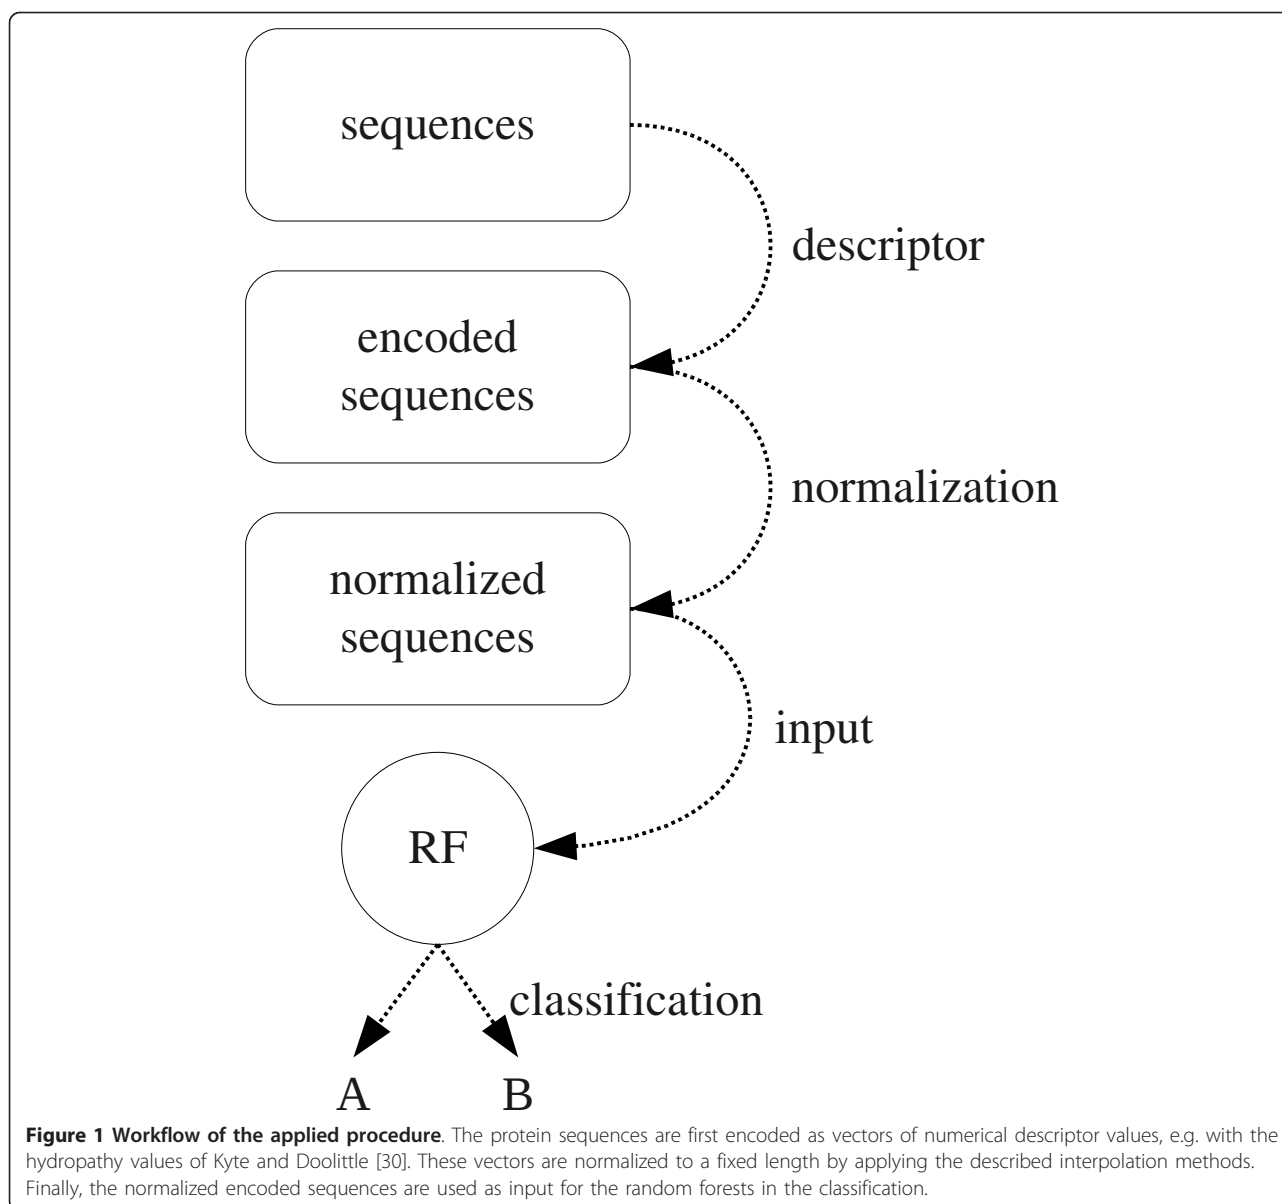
sequences

descriptor

encoded sequences

normalization

normalized sequences

input

RF

classification

A

B

**Figure 1 Workflow of the applied procedure**. The protein sequences are first encoded as vectors of numerical descriptor values, e.g. with the hydropathy values of Kyte and Doolittle [30]. These vectors are normalized to a fixed length by applying the described interpolation methods. Finally, the normalized encoded sequences are used as input for the random forests in the classification.